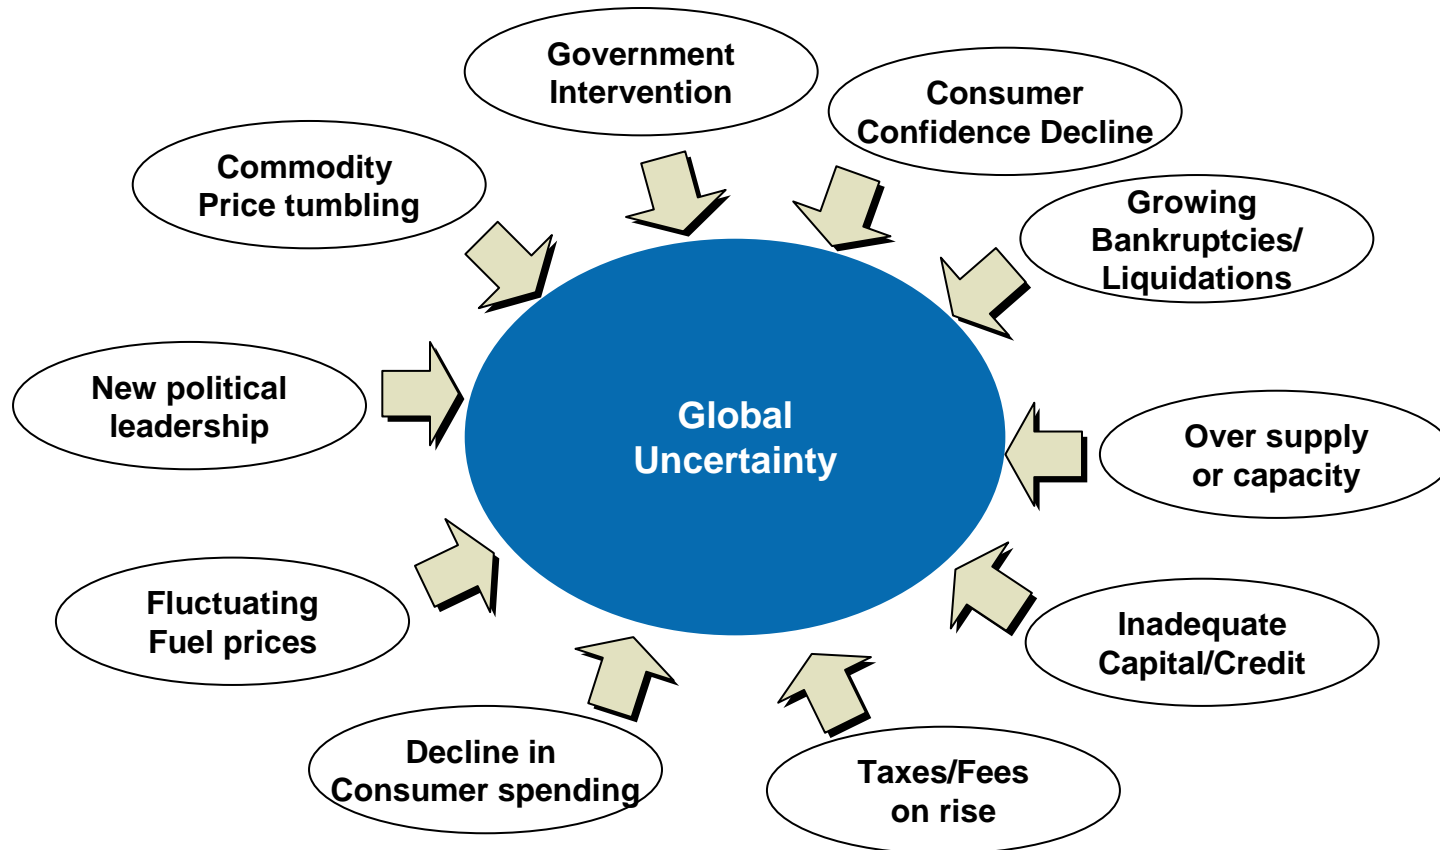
Government Intervention

Consumer Confidence Decline

Commodity Price tumbling

Growing Bankruptcies/ Liquidations

New political leadership

Global Uncertainty

Over supply or capacity

Fluctuating Fuel prices

Inadequate Capital/Credit

Decline in Consumer spending

Taxes/Fees on rise